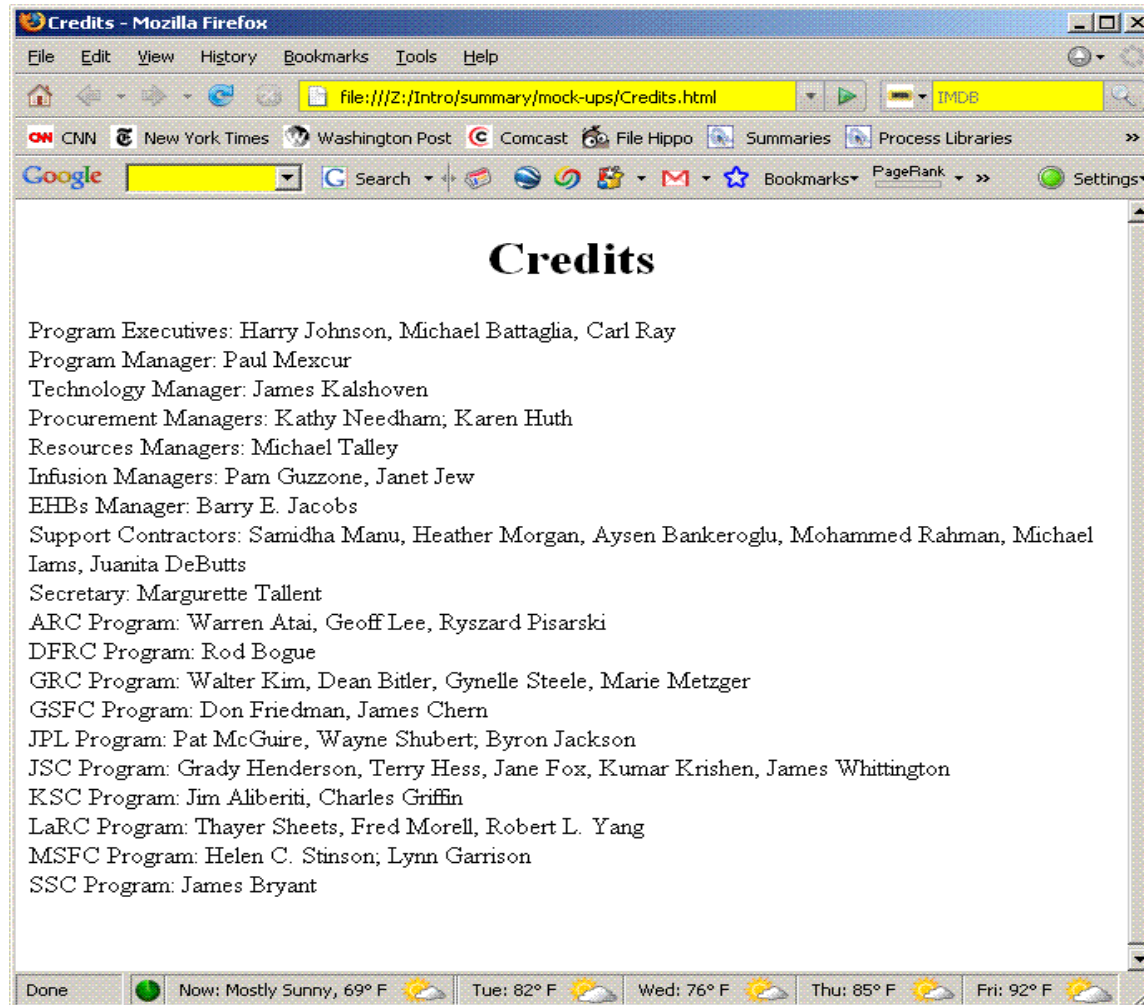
Credits - Mozilla Firefox

File Edit View History Bookmarks Tools Help

file:///Z:/Intro/summary/mock-ups/Credits.html

IMDB

CNN New York Times Washington Post Comcast File Hippo Summaries Process Libraries »

Google Search Bookmarks PageRank » Settings

Credits

Program Executives: Harry Johnson, Michael Battaglia, Carl Ray
Program Manager: Paul Mexcur
Technology Manager: James Kalshoven
Procurement Managers: Kathy Needham; Karen Huth
Resources Managers: Michael Talley
Infusion Managers: Pam Guzzone, Janet Jew
EHBs Manager: Barry E. Jacobs
Support Contractors: Samidha Manu, Heather Morgan, Aysen Bankeroglu, Mohammed Rahman, Michael Iams, Juanita DeButts
Secretary: Margurette Tallent
ARC Program: Warren Atai, Geoff Lee, Ryszard Pisarski
DFRC Program: Rod Bogue
GRC Program: Walter Kim, Dean Bitler, Gynelle Steele, Marie Metzger
GSFC Program: Don Friedman, James Chern
JPL Program: Pat McGuire, Wayne Shubert; Byron Jackson
JSC Program: Grady Henderson, Terry Hess, Jane Fox, Kumar Krishen, James Whittington
KSC Program: Jim Aliberiti, Charles Griffin
LaRC Program: Thayer Sheets, Fred Morell, Robert L. Yang
MSFC Program: Helen C. Stinson; Lynn Garrison
SSC Program: James Bryant

Done | Now: Mostly Sunny, 69° F | Tue: 82° F | Wed: 76° F | Thu: 85° F | Fri: 92° F